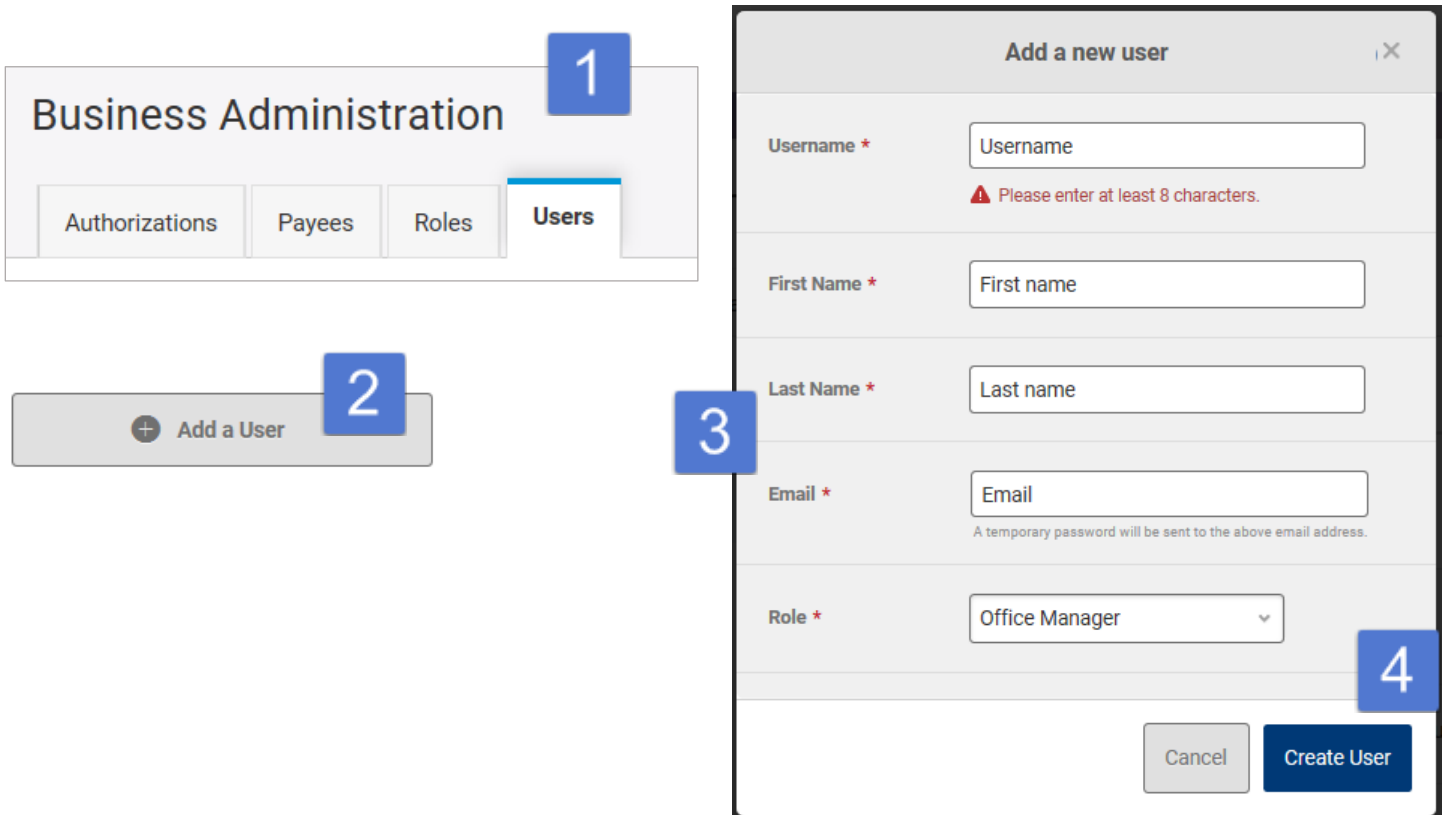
1

Business Administration

Authorizations | Payees | Roles | Users

2

Add a User

3

Add a new user

×

Username *
Username
Please enter at least 8 characters.

First Name *
First name

Last Name *
Last name

Email *
Email
A temporary password will be sent to the above email address.

Role *
Office Manager

4

Cancel
Create User